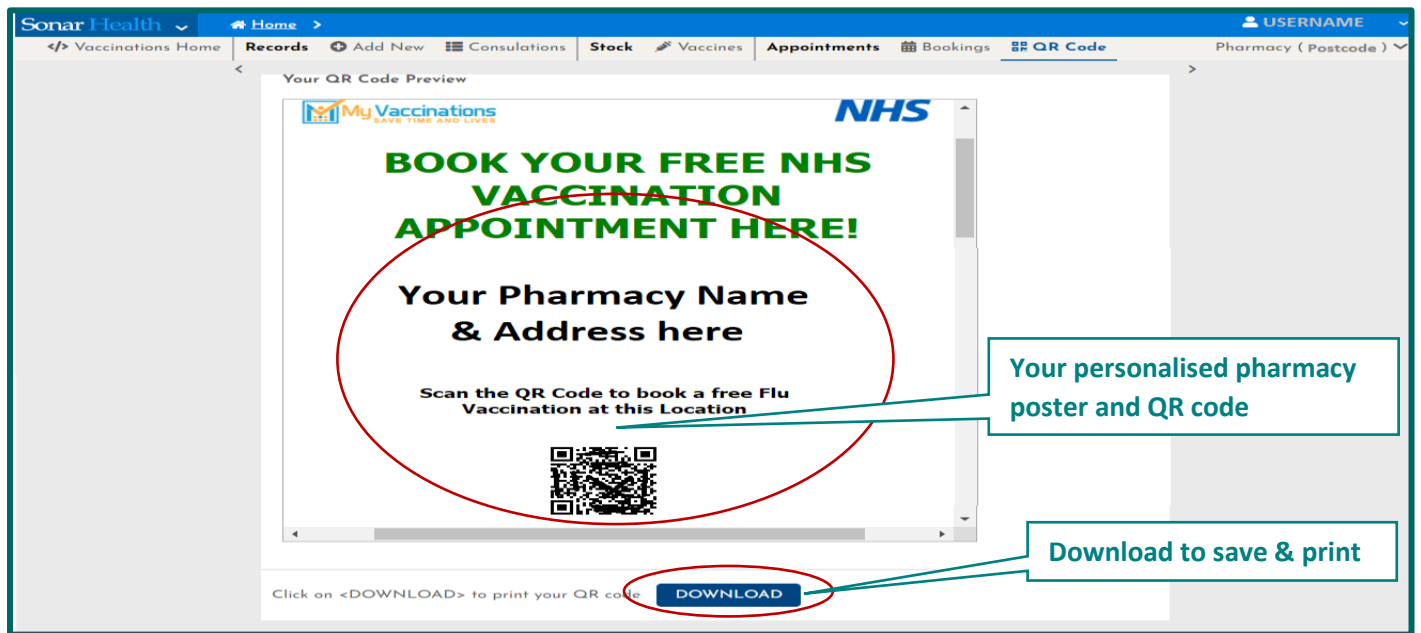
Sonar Health

Home >

USERNAME

</> Vaccinations Home | Records | Add New | Consulations | Stock | Vaccines | Appointments | Bookings | QR Code

Pharmacy ( Postcode )

<

>

Your QR Code Preview

My Vaccinations
SAVE TIME AND LIVES

NHS

BOOK YOUR FREE NHS VACCINATION APPOINTMENT HERE!

Your Pharmacy Name & Address here

Scan the QR Code to book a free Flu Vaccination at this Location

Your personalised pharmacy poster and QR code

Download to save & print

Click on <DOWNLOAD> to print your QR code

DOWNLOAD